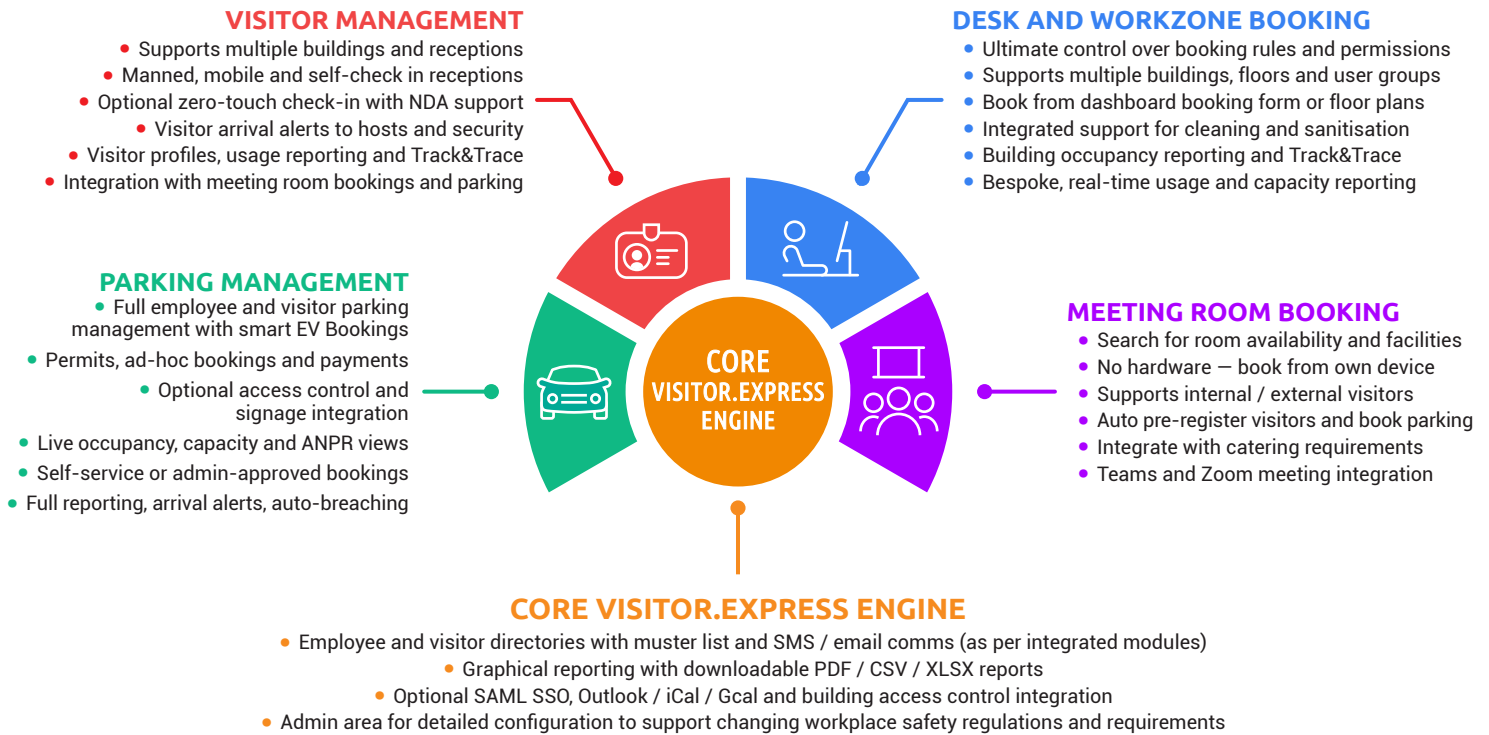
VISITOR MANAGEMENT

- Supports multiple buildings and receptions
- Manned, mobile and self-check in receptions
- Optional zero-touch check-in with NDA support
- Visitor arrival alerts to hosts and security
- Visitor profiles, usage reporting and Track&Trace
- Integration with meeting room bookings and parking

DESK AND WORKZONE BOOKING

- Ultimate control over booking rules and permissions
- Supports multiple buildings, floors and user groups
- Book from dashboard booking form or floor plans
- Integrated support for cleaning and sanitisation
- Building occupancy reporting and Track&Trace
- Bespoke, real-time usage and capacity reporting

PARKING MANAGEMENT

- Full employee and visitor parking management with smart EV Bookings
- Permits, ad-hoc bookings and payments
- Optional access control and signage integration
- Live occupancy, capacity and ANPR views
- Self-service or admin-approved bookings
- Full reporting, arrival alerts, auto-breaching

CORE VISITOR.EXPRESS ENGINE

MEETING ROOM BOOKING

- Search for room availability and facilities
- No hardware — book from own device
- Supports internal / external visitors
- Auto pre-register visitors and book parking
- Integrate with catering requirements
- Teams and Zoom meeting integration

CORE VISITOR.EXPRESS ENGINE

- Employee and visitor directories with muster list and SMS / email comms (as per integrated modules)
- Graphical reporting with downloadable PDF / CSV / XLSX reports
- Optional SAML SSO, Outlook / iCal / Gcal and building access control integration
- Admin area for detailed configuration to support changing workplace safety regulations and requirements